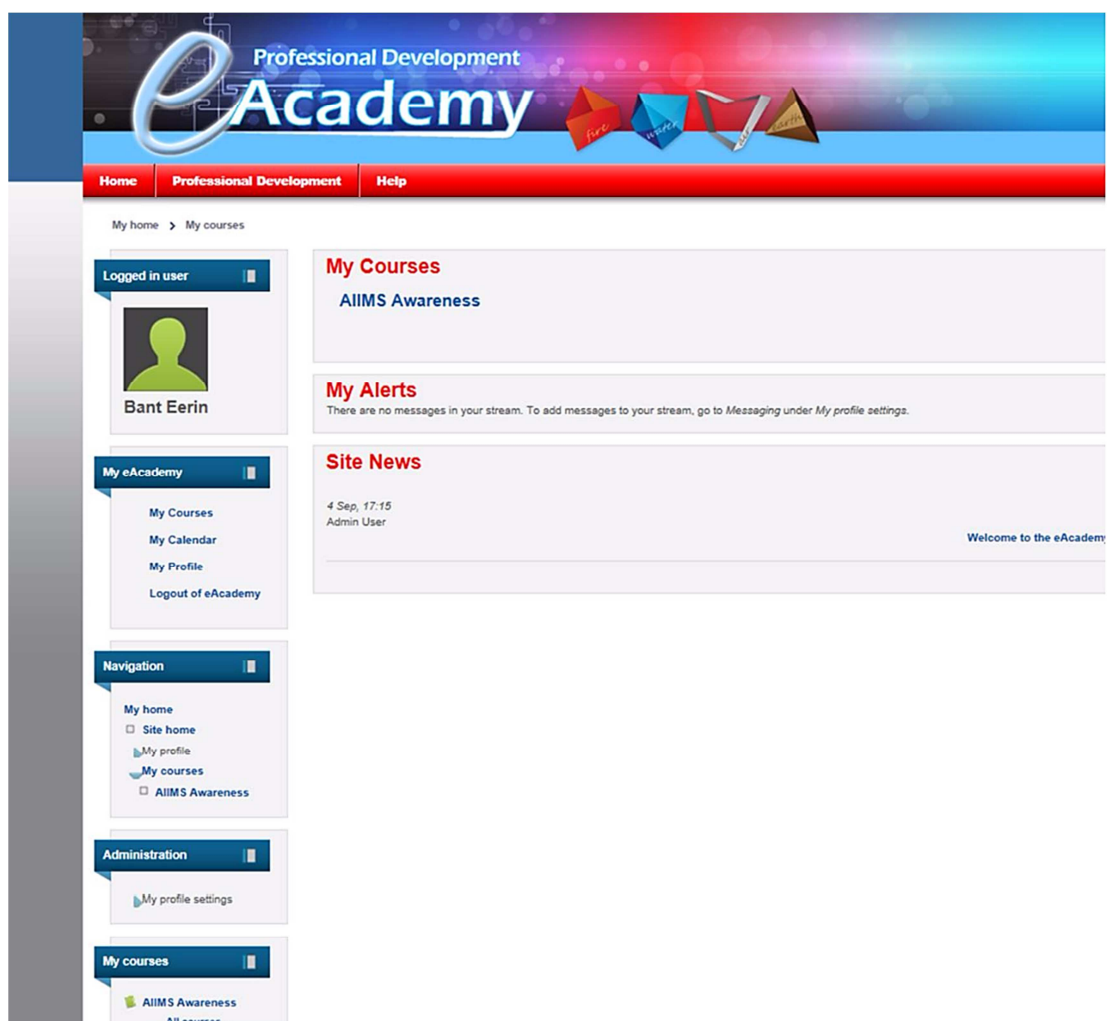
Professional Development
eAcademy
fire water air earth

Home
Professional Development
Help

My home > My courses

Logged in user

Bant Eerin

My eAcademy

My Courses
My Calendar
My Profile
Logout of eAcademy

Navigation

My home
Site home
My profile
My courses
AIIMS Awareness

Administration

My profile settings

My courses

AIIMS Awareness
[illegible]

My Courses

AIIMS Awareness

My Alerts
There are no messages in your stream. To add messages to your stream, go to *Messaging* under *My profile settings*.

Site News

*4 Sep, 17:15*
Admin User

Welcome to the eAcadem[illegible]